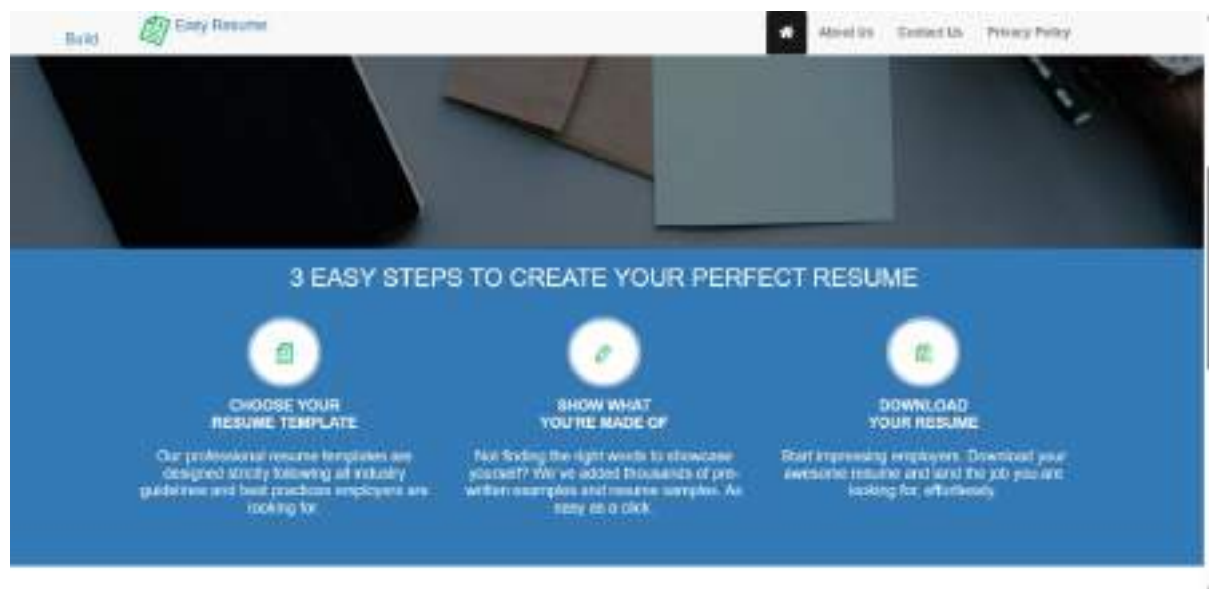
Build Easy Resume

About Us Contact Us Privacy Policy

3 EASY STEPS TO CREATE YOUR PERFECT RESUME

CHOOSE YOUR RESUME TEMPLATE

Our professional resume templates are designed strictly following all industry guidelines and best practices employers are looking for.

SHOW WHAT YOU'RE MADE OF

Not finding the right words to showcase yourself? We've added thousands of pre-written examples and resume samples. As easy as a click.

DOWNLOAD YOUR RESUME

Start impressing employers. Download your awesome resume and land the job you are looking for, effortlessly.